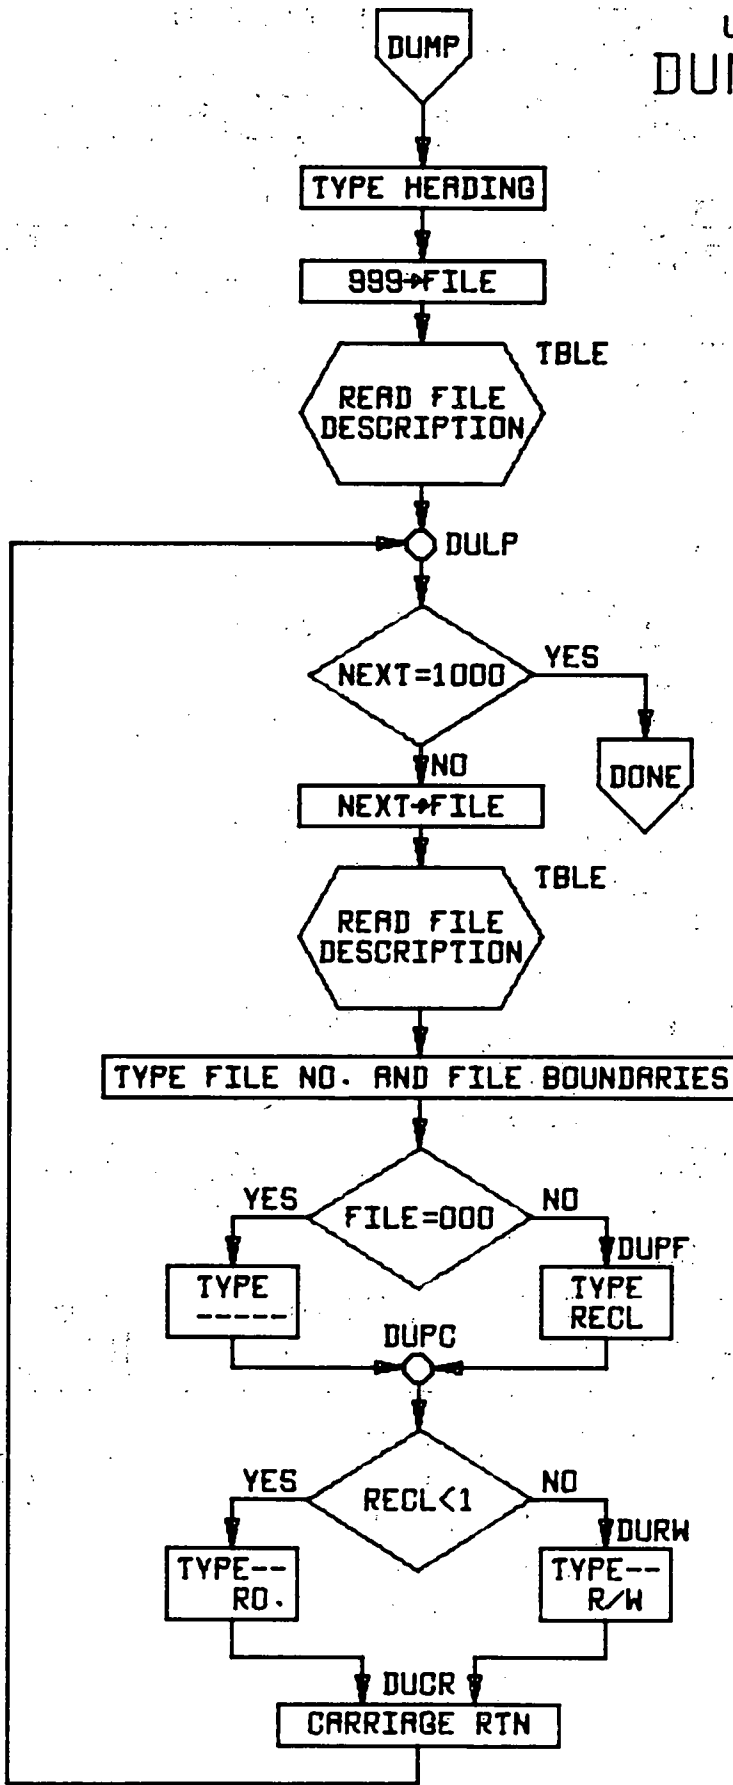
U
DU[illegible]

DUMP

TYPE HEADING

999→FILE

TBLE

READ FILE DESCRIPTION

DULP

NEXT=1000

YES

DONE

NO

NEXT→FILE

TBLE

READ FILE DESCRIPTION

TYPE FILE NO. AND FILE BOUNDARIES

YES

FILE=000

NO

DUPF

TYPE -----

TYPE RECL

DUPC

YES

RECL<1

NO

DURW

TYPE-- RO.

TYPE-- R/W

DUCR

CARRIAGE RTN